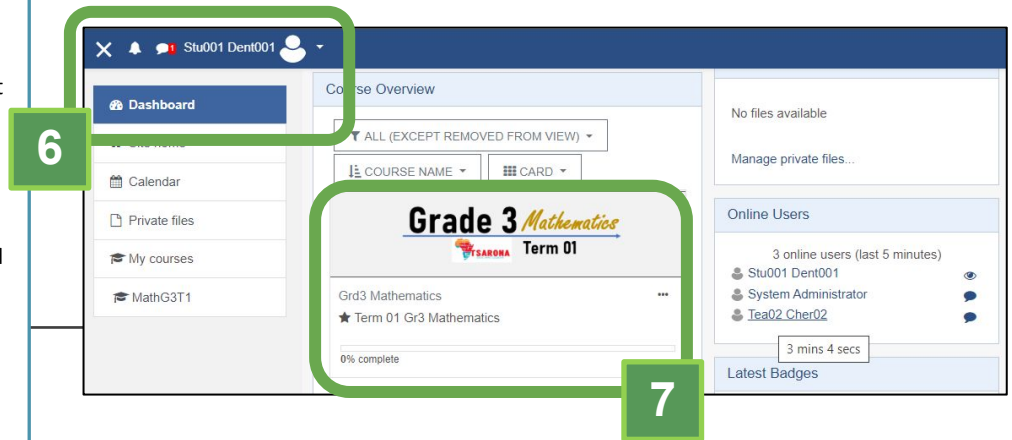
1 Stu001 Dent001

Dashboard
6
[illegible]
Calendar
Private files
My courses
MathG3T1

Course Overview
ALL (EXCEPT REMOVED FROM VIEW)
COURSE NAME
CARD

Grade 3 Mathematics
TSARONA Term 01

Grd3 Mathematics
Term 01 Gr3 Mathematics
0% complete
7

No files available
Manage private files...

Online Users
3 online users (last 5 minutes)
Stu001 Dent001
System Administrator
Tea02 Cher02
3 mins 4 secs

Latest Badges